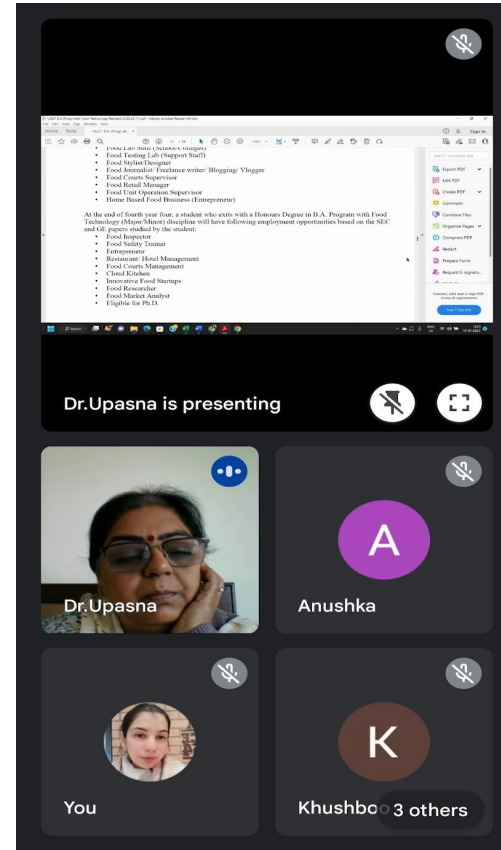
Food Lab Staff (Schools/ Colleges)
Food Testing Lab (Support Staff)
Food Stylist/Designer
Food Journalist/ Freelance writer/ Blogging/ Vlogger
Food Courts Supervisor
Food Retail Manager
Food Unit Operation Supervisor
Home Based Food Business (Entrepreneur)

At the end of fourth year four, a student who exits with a Honours Degree in B.A. Program with Food Technology (Major/Minor) discipline will have following employment opportunities based on the SEC and GE papers studied by the student:

Food Inspector
Food Safety Trainer
Entrepreneur
Restaurant/ Hotel Management
Food Courts Management
Cloud Kitchen
Innovative Food Startups
Food Researcher
Food Market Analyst
Eligible for Ph.D.

Export PDF
Edit PDF
Create PDF
Comment
Combine Files
Organize Pages
Compress PDF
Redact
Prepare Form
Request E-signatu...

Dr.Upasna is presenting

Dr.Upasna

A
Anushka

You

K
Khushboo

3 others